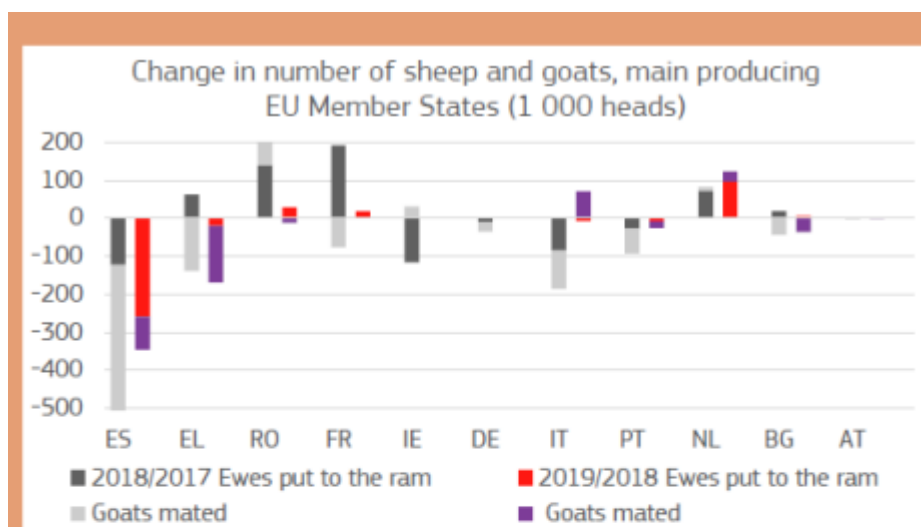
Change in number of sheep and goats, main producing EU Member States (1 000 heads)

200
100
0
-100
-200
-300
-400
-500

ES EL RO FR IE DE IT PT NL BG AT

2018/2017 Ewes put to the ram
2019/2018 Ewes put to the ram
Goats mated
Goats mated